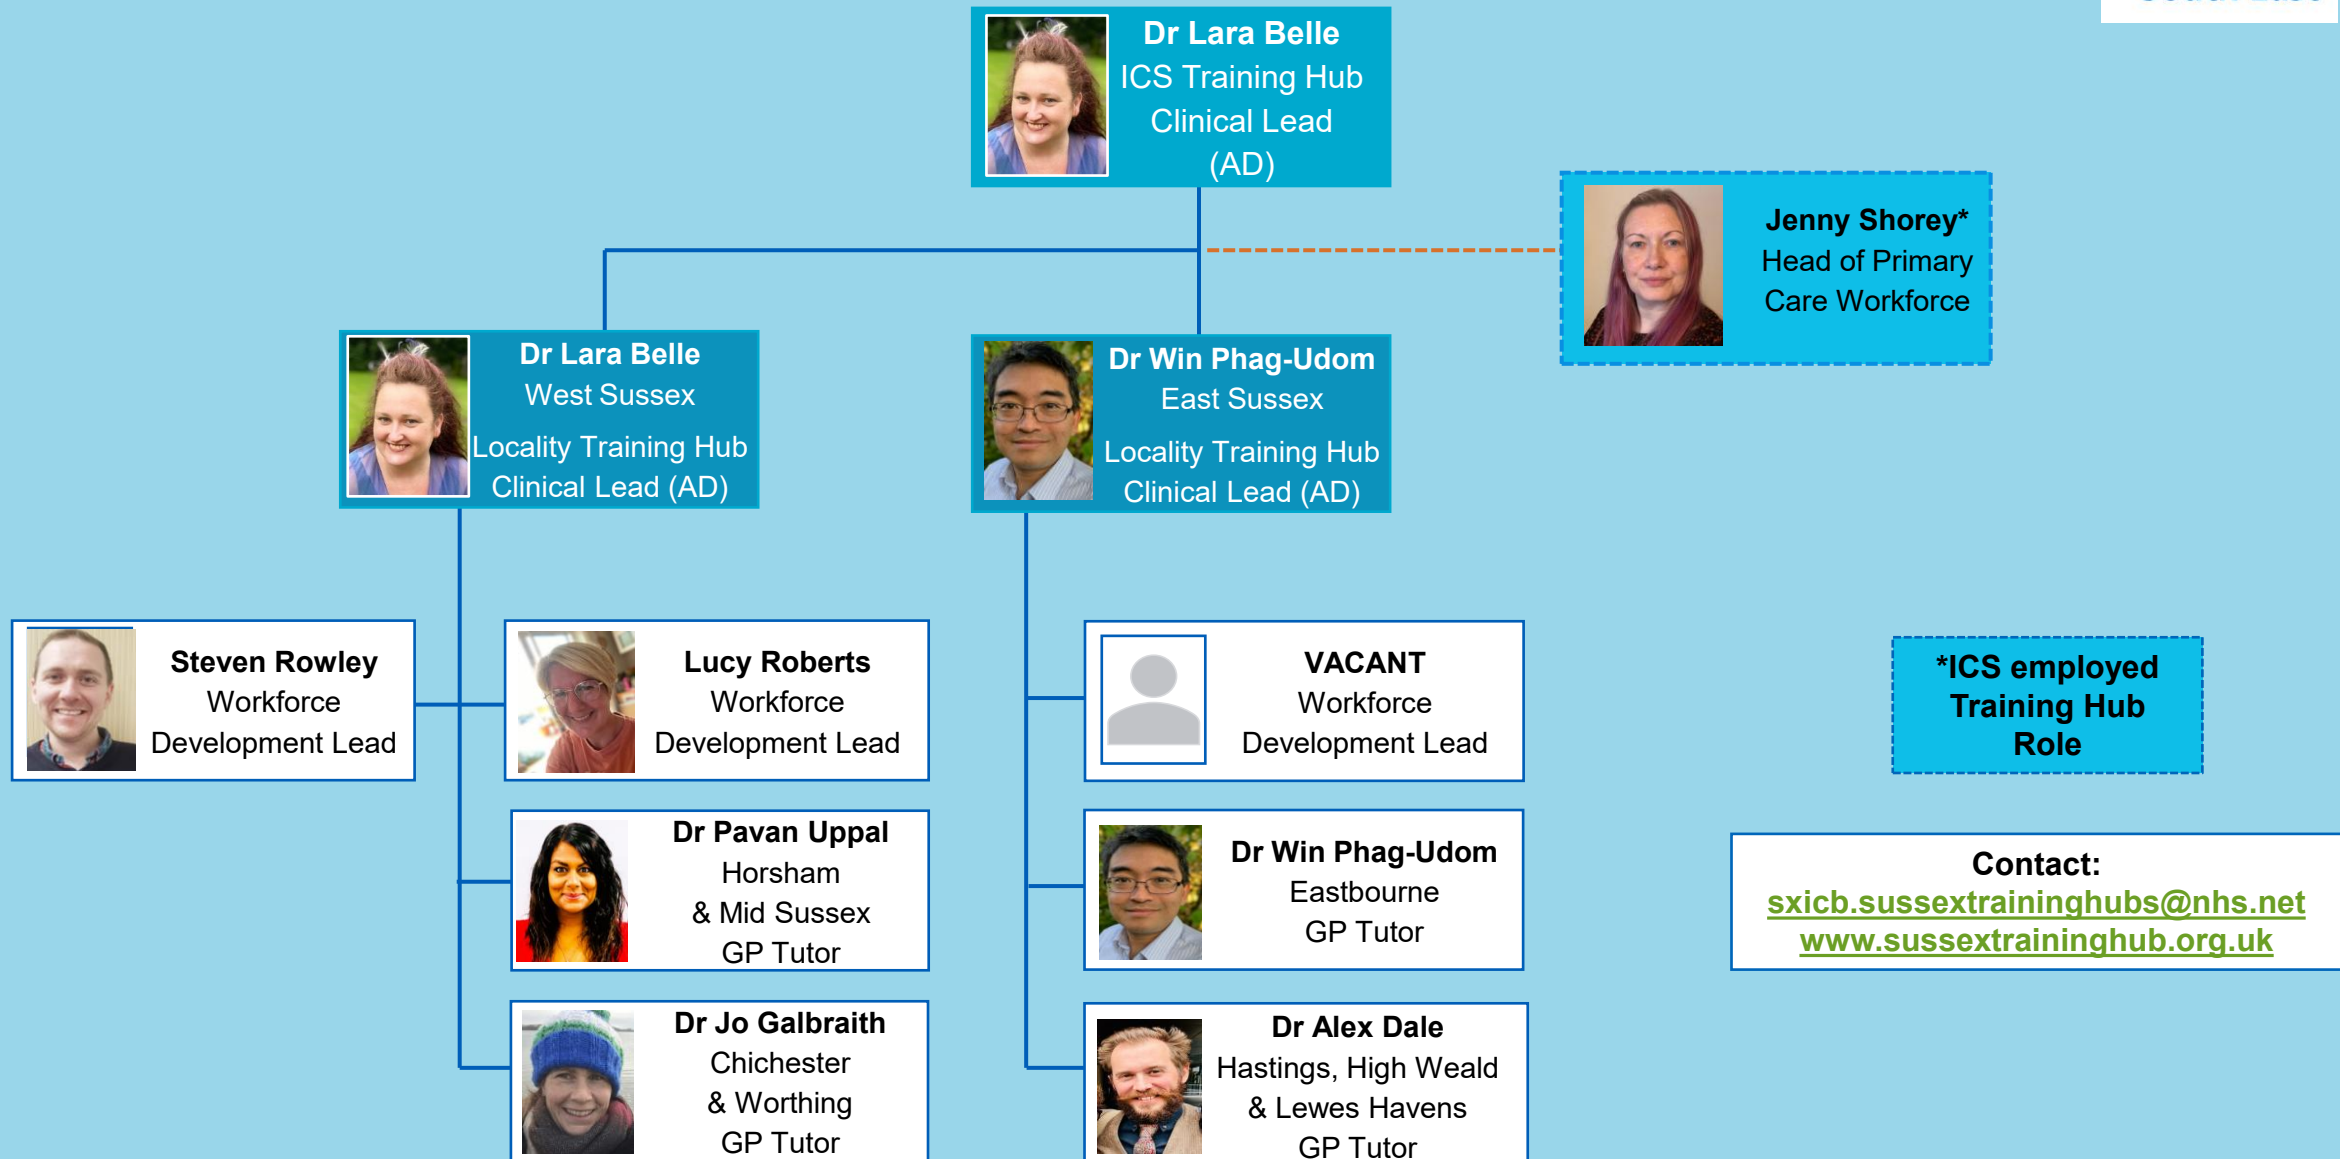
Dr Lara Belle
ICS Training Hub Clinical Lead (AD)

Jenny Shorey*
Head of Primary Care Workforce

Dr Lara Belle
West Sussex
Locality Training Hub Clinical Lead (AD)

Dr Win Phag-Udom
East Sussex
Locality Training Hub Clinical Lead (AD)

Steven Rowley
Workforce Development Lead

Lucy Roberts
Workforce Development Lead

VACANT
Workforce Development Lead

*ICS employed Training Hub Role

Dr Pavan Uppal
Horsham & Mid Sussex
GP Tutor

Dr Win Phag-Udom
Eastbourne
GP Tutor

Contact:
sxicb.sussextraininghubs@nhs.net
www.sussextraininghub.org.uk

Dr Jo Galbraith
Chichester & Worthing
GP Tutor

Dr Alex Dale
Hastings, High Weald & Lewes Havens
GP Tutor